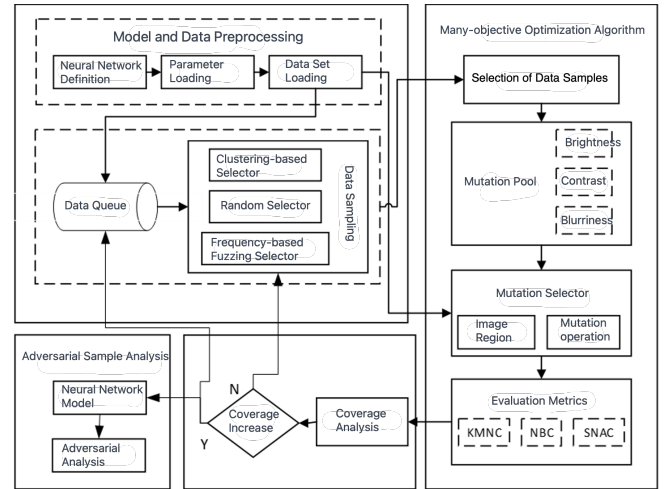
Model and Data Preprocessing

Neural Network Definition

Parameter Loading

Data Set Loading

Data Queue

Clustering-based Selector

Random Selector

Frequency-based Fuzzing Selector

Data Sampling

Many-objective Optimization Algorithm

Selection of Data Samples

Mutation Pool

Brightness

Contrast

Blurriness

Mutation Selector

Image Region

Mutation operation

Evaluation Metrics

KMNC

NBC

SNAC

Adversarial Sample Analysis

Neural Network Model

Adversarial Analysis

N

Coverage Increase

Y

Coverage Analysis